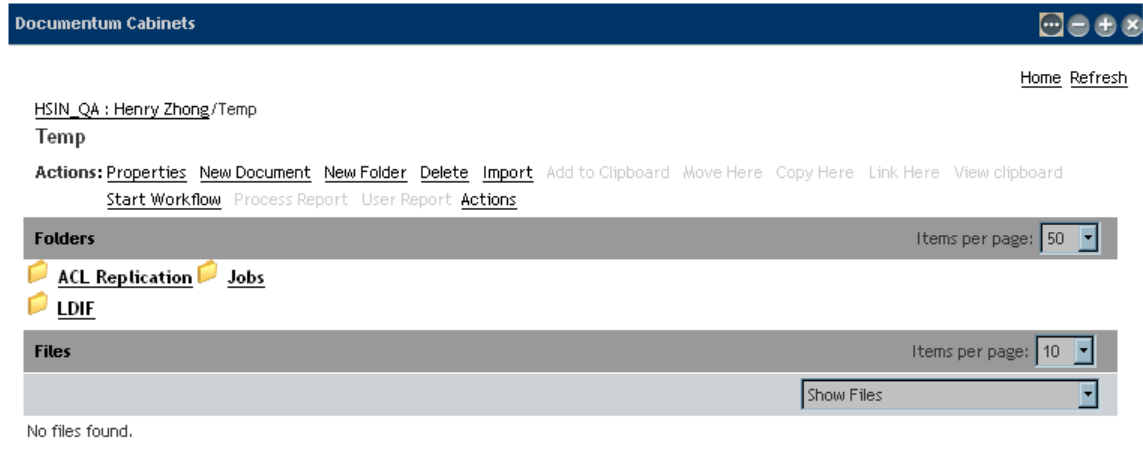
Documentum Cabinets

Home Refresh

HSIN_QA : Henry Zhong/Temp

Temp

Actions: Properties New Document New Folder Delete Import Add to Clipboard Move Here Copy Here Link Here View clipboard Start Workflow Process Report User Report Actions

Folders

Items per page: 50

ACL Replication Jobs

LDIF

Files

Items per page: 10

Show Files

No files found.